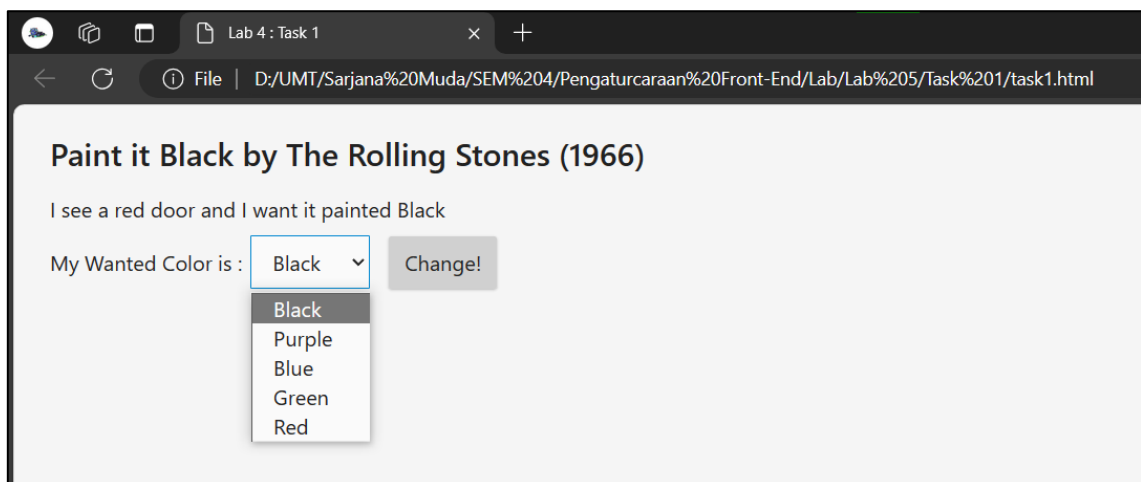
Lab 4 : Task 1

File | D:/UMT/Sarjana%20Muda/SEM%204/Pengaturcaraan%20Front-End/Lab/Lab%205/Task%201/task1.html

Paint it Black by The Rolling Stones (1966)

I see a red door and I want it painted Black

My Wanted Color is : Black Change!

Black
Purple
Blue
Green
Red